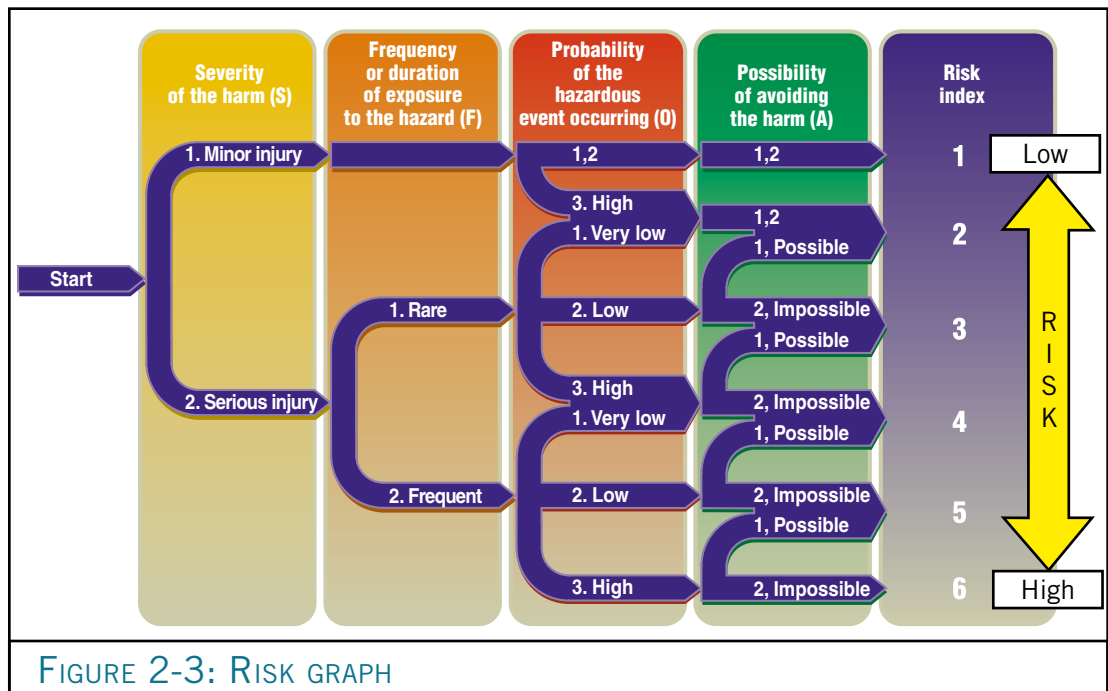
Severity of the harm (S)

Frequency or duration of exposure to the hazard (F)

Probability of the hazardous event occurring (O)

Possibility of avoiding the harm (A)

Risk index

Start

1. Minor injury

2. Serious injury

1. Rare

2. Frequent

1,2

3. High

1. Very low

2. Low

3. High

1. Very low

2. Low

3. High

1,2

1,2

1, Possible

2, Impossible

1, Possible

2, Impossible

1, Possible

2, Impossible

1, Possible

2, Impossible

1

2

3

4

5

6

Low

RISK

High

FIGURE 2-3: RISK GRAPH